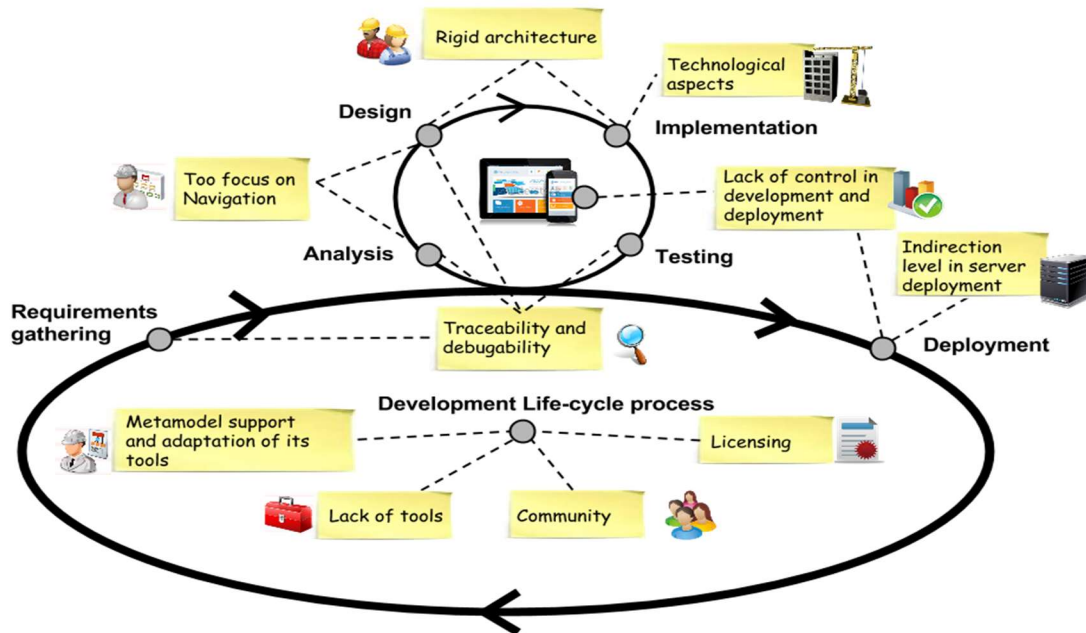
Rigid architecture

Technological aspects

Design

Implementation

Too focus on Navigation

Lack of control in development and deployment

Indirection level in server deployment

Analysis

Testing

Requirements gathering

Traceability and debugability

Deployment

Development Life-cycle process

Metamodel support and adaptation of its tools

Licensing

Lack of tools

Community